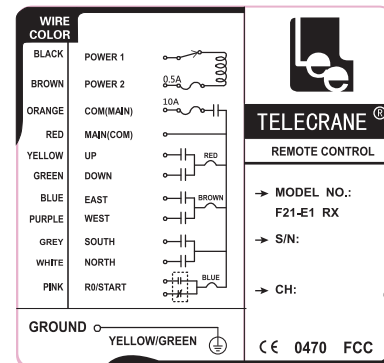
WIRE COLOR

| | |
|---|---|
| BLACK | POWER 1 |
| BROWN | POWER 2 |
| ORANGE | COM(MAIN) |
| RED | MAIN(COM) |
| YELLOW | UP |
| GREEN | DOWN |
| BLUE | EAST |
| PURPLE | WEST |
| GREY | SOUTH |
| WHITE | NORTH |
| PINK | R0/START |

0.5A
10A
RED
BROWN
BLUE

GROUND
YELLOW/GREEN

TELECRANE ®
REMOTE CONTROL

→ MODEL NO.:
F21-E1 RX

→ S/N:

→ CH:

CE 0470 FCC